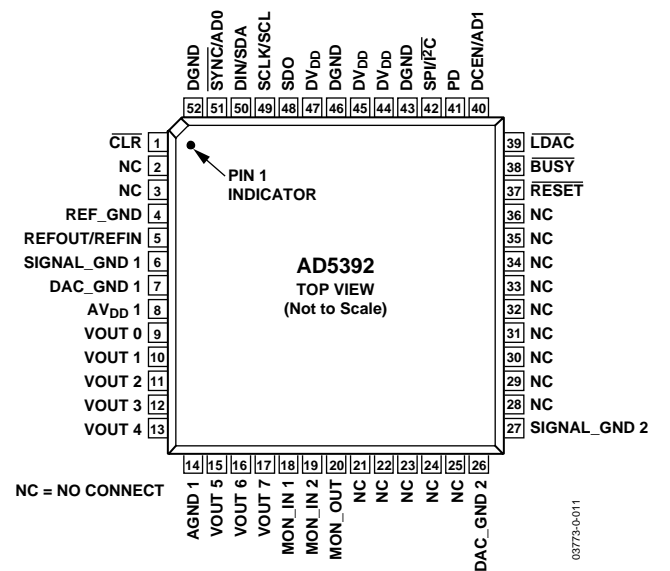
DGND 52
$\overline{SYNC}$/AD0 51
DIN/SDA 50
SCLK/SCL 49
SDO 48
$DV_{DD}$ 47
DGND 46
$DV_{DD}$ 45
$DV_{DD}$ 44
DGND 43
SPI/$\overline{I^2C}$ 42
PD 41
DCEN/AD1 40

$\overline{CLR}$ 1
NC 2
NC 3
REF_GND 4
REFOUT/REFIN 5
SIGNAL_GND 1 6
DAC_GND 1 7
$AV_{DD}$ 1 8
VOUT 0 9
VOUT 1 10
VOUT 2 11
VOUT 3 12
VOUT 4 13

PIN 1 INDICATOR

AD5392
TOP VIEW
(Not to Scale)

39 $\overline{LDAC}$
38 $\overline{BUSY}$
37 $\overline{RESET}$
36 NC
35 NC
34 NC
33 NC
32 NC
31 NC
30 NC
29 NC
28 NC
27 SIGNAL_GND 2

14 AGND 1
15 VOUT 5
16 VOUT 6
17 VOUT 7
18 MON_IN 1
19 MON_IN 2
20 MON_OUT
21 NC
22 NC
23 NC
24 NC
25 NC
26 DAC_GND 2

NC = NO CONNECT

03773-0-011